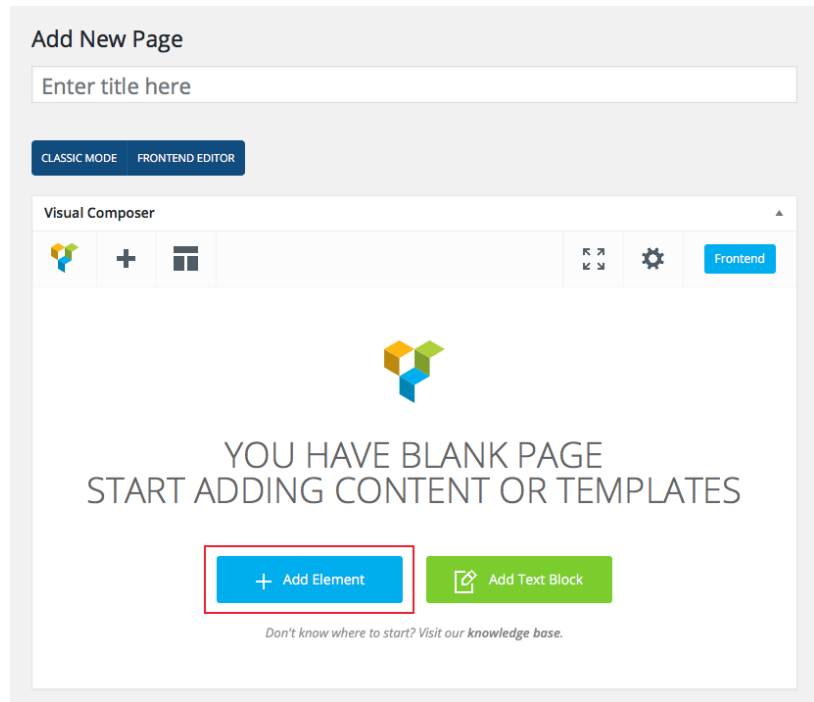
Add New Page

Enter title here

CLASSIC MODE FRONTEND EDITOR

Visual Composer

Frontend

YOU HAVE BLANK PAGE
START ADDING CONTENT OR TEMPLATES

Add Element

Add Text Block

Don't know where to start? Visit our **knowledge base**.